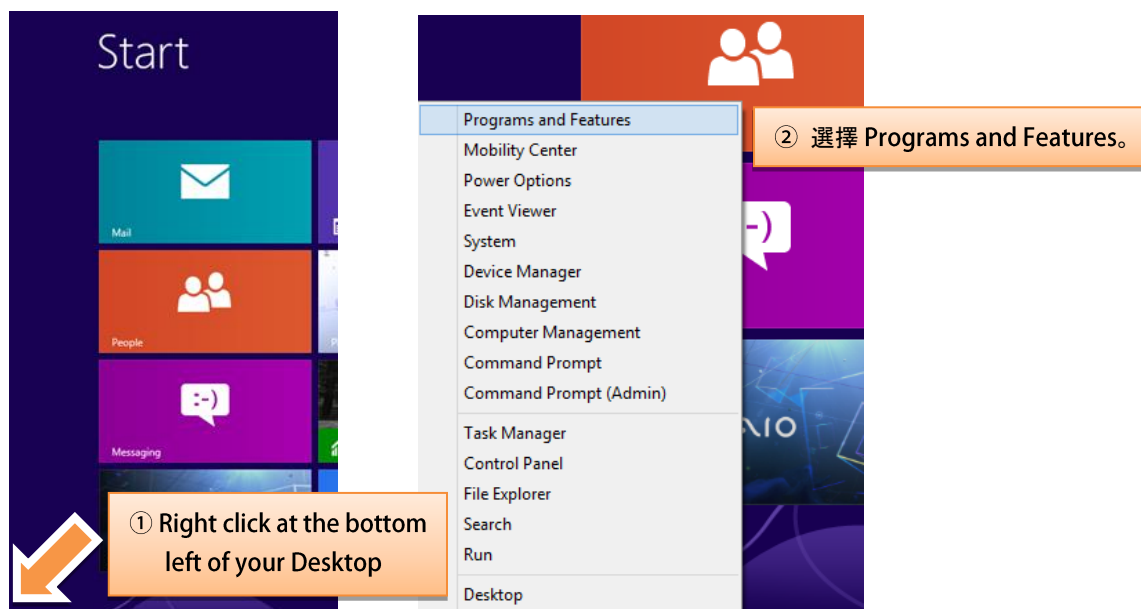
Start

Mail

People

:-)

Messaging

① Right click at the bottom left of your Desktop

Programs and Features
Mobility Center
Power Options
Event Viewer
System
Device Manager
Disk Management
Computer Management
Command Prompt
Command Prompt (Admin)
Task Manager
Control Panel
File Explorer
Search
Run
Desktop

② 選擇 Programs and Features。

:-)

VAIO